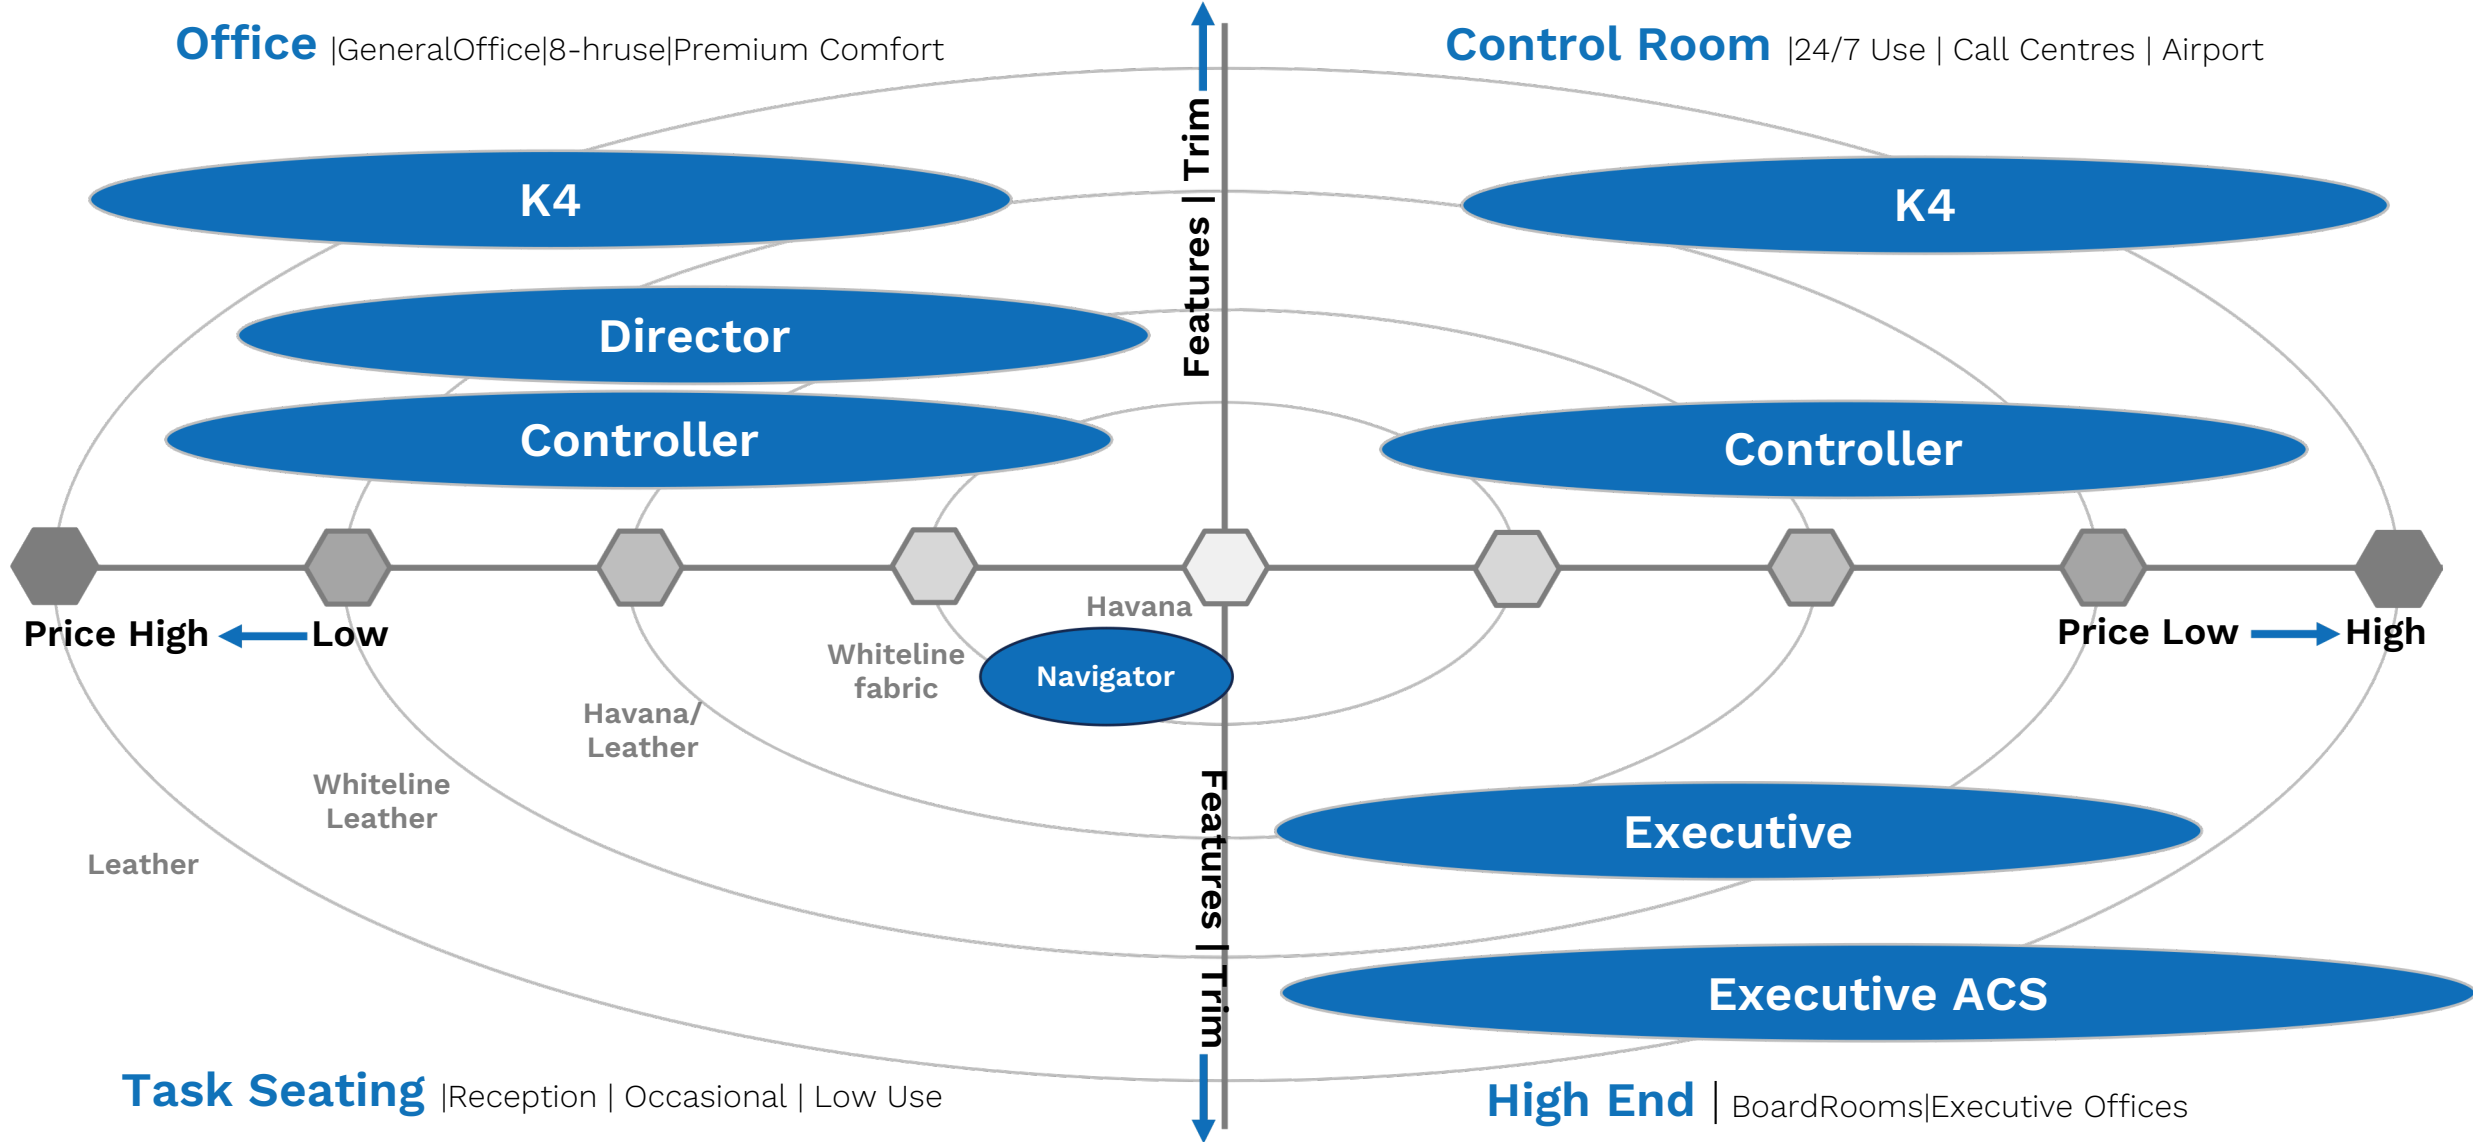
Office |GeneralOffice|8-hruse|Premium Comfort

Control Room |24/7 Use | Call Centres | Airport

Features | Trim

K4

K4

Director

Controller

Controller

Price High

Low

Price Low

High

Havana

Whiteline fabric

Navigator

Havana/ Leather

Whiteline Leather

Leather

Features | Trim

Executive

Executive ACS

Task Seating |Reception | Occasional | Low Use

High End | BoardRooms|Executive Offices